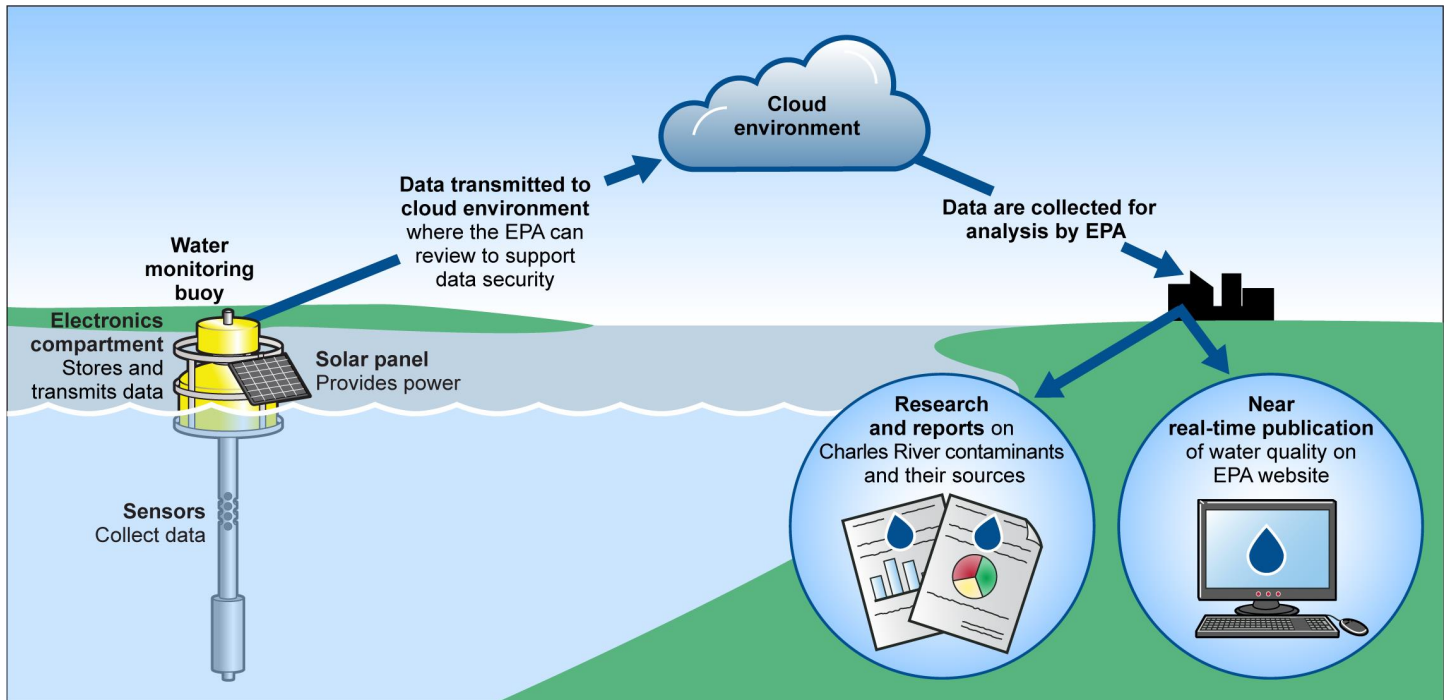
Cloud environment

Data transmitted to cloud environment where the EPA can review to support data security

Data are collected for analysis by EPA

Water monitoring buoy

Electronics compartment Stores and transmits data

Solar panel Provides power

Sensors Collect data

Research and reports on Charles River contaminants and their sources

Near real-time publication of water quality on EPA website